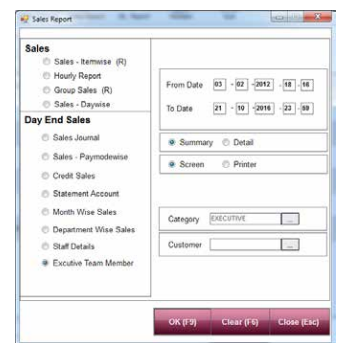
Sales Report

Sales
Sales - Itemwise (R)
Hourly Report
Group Sales (R)
Sales - Daywise

Day End Sales
Sales Journal
Sales - Paymodewise
Credit Sales
Statement Account
Month Wise Sales
Department Wise Sales
Staff Details
Excutive Team Member

From Date 03 - 02 - 2012 18 : 16
To Date 21 - 10 - 2016 23 : 59

Summary Detail

Screen Printer

Category EXECUTIVE ...
Customer ...

OK (F9) Clear (F6) Close (Esc)